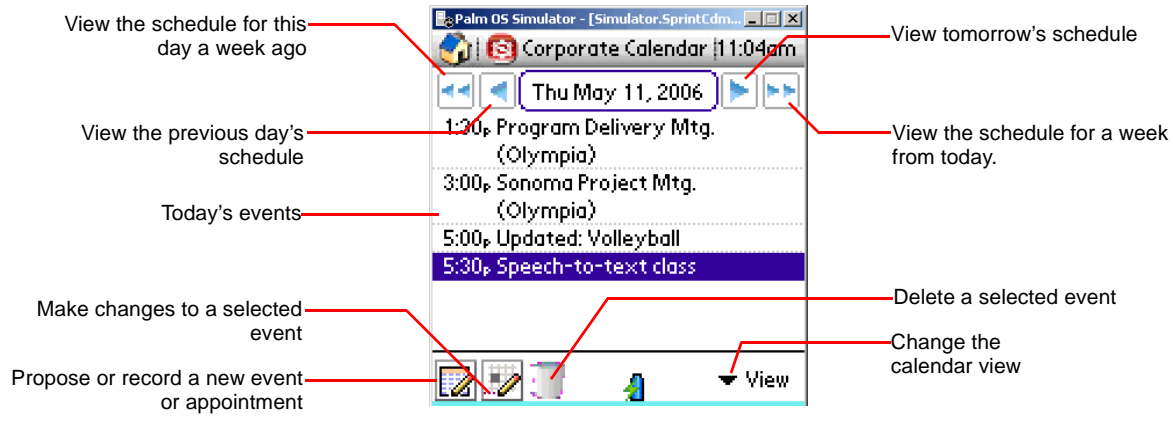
View the schedule for this day a week ago

View the previous day's schedule

Today's events

Make changes to a selected event

Propose or record a new event or appointment

Palm OS Simulator - [Simulator.SprintCdm...

Corporate Calendar 11:04am

Thu May 11, 2006

1:30p Program Delivery Mtg. (Olympia)

3:00p Sonoma Project Mtg. (Olympia)

5:00p Updated: Volleyball

5:30p Speech-to-text class

View

View tomorrow's schedule

View the schedule for a week from today.

Delete a selected event

Change the calendar view